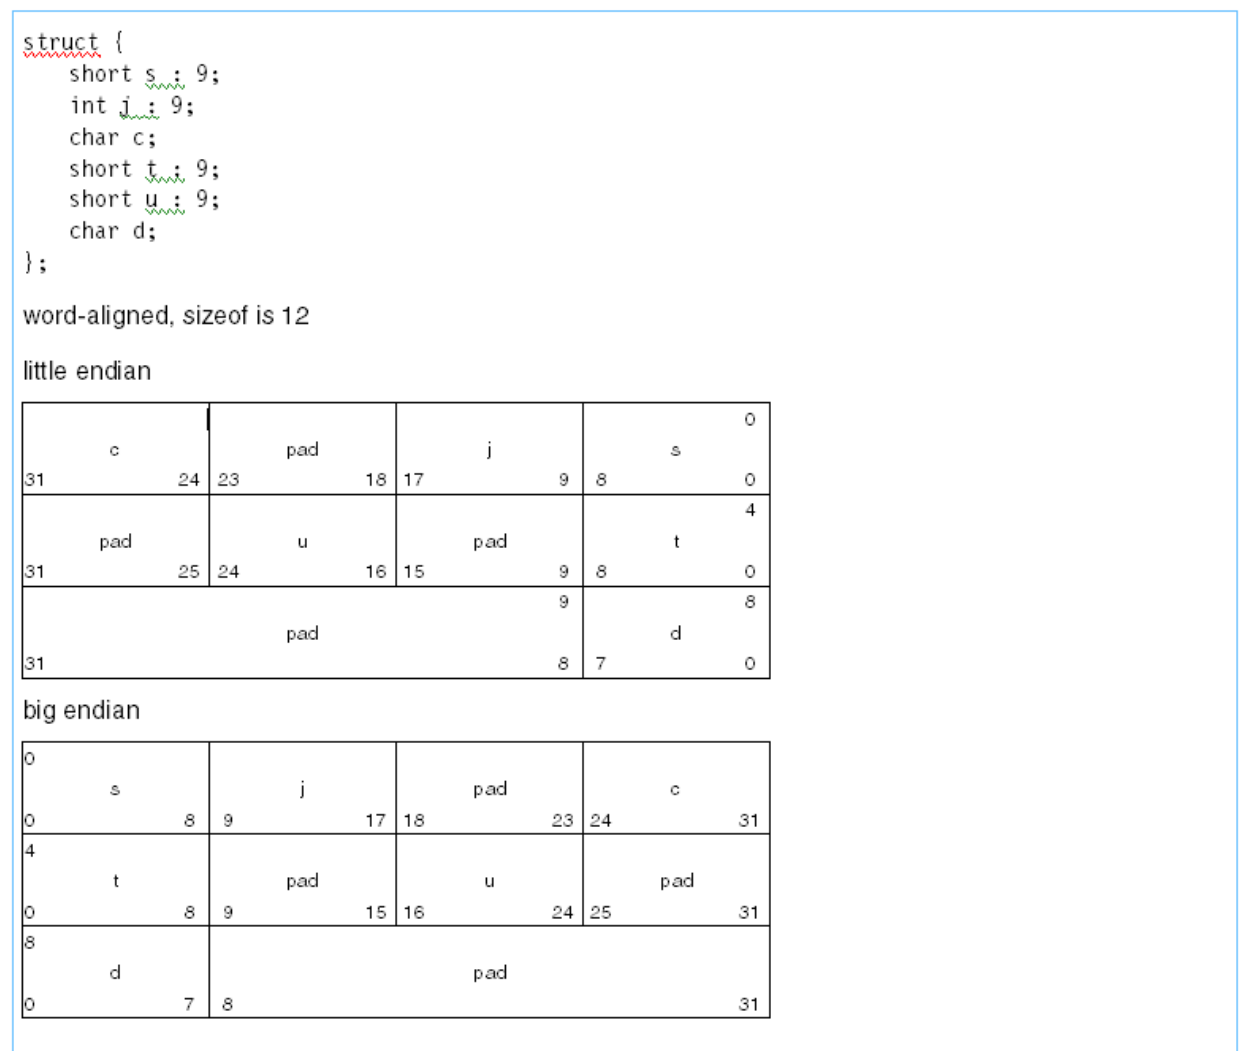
```
struct {
    short s : 9;
    int j : 9;
    char c;
    short t : 9;
    short u : 9;
    char d;
};
```

word-aligned, sizeof is 12

little endian

| c<br>31 24 | pad<br>23 18 | j<br>17 9 | 0<br>s<br>8 0 |
|---|---|---|---|
| pad<br>31 25 | u<br>24 16 | pad<br>15 9 | 4<br>t<br>8 0 |
| 9<br>pad<br>31 8 | | | 8<br>d<br>7 0 |

big endian

| 0<br>s<br>0 8 | j<br>9 17 | pad<br>18 23 | c<br>24 31 |
|---|---|---|---|
| 4<br>t<br>0 8 | pad<br>9 15 | u<br>16 24 | pad<br>25 31 |
| 8<br>d<br>0 7 | pad<br>8 31 | | |